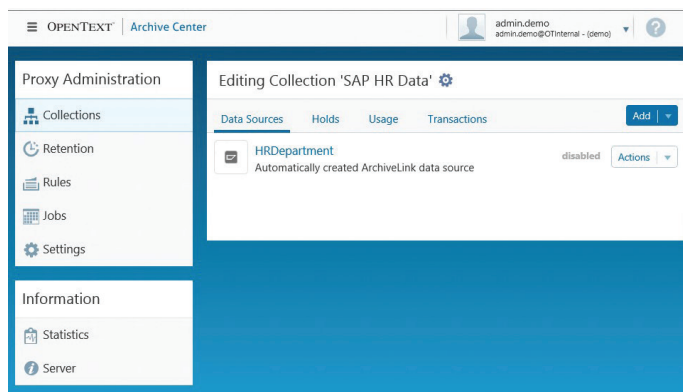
OPENTEXT™ | Archive Center

admin.demo
admin.demo@OTInternal - (demo)

?

Proxy Administration

Collections

Retention

Rules

Jobs

Settings

Information

Statistics

Server

Editing Collection 'SAP HR Data'

Data Sources Holds Usage Transactions

Add

HRDepartment
Automatically created ArchiveLink data source

disabled

Actions